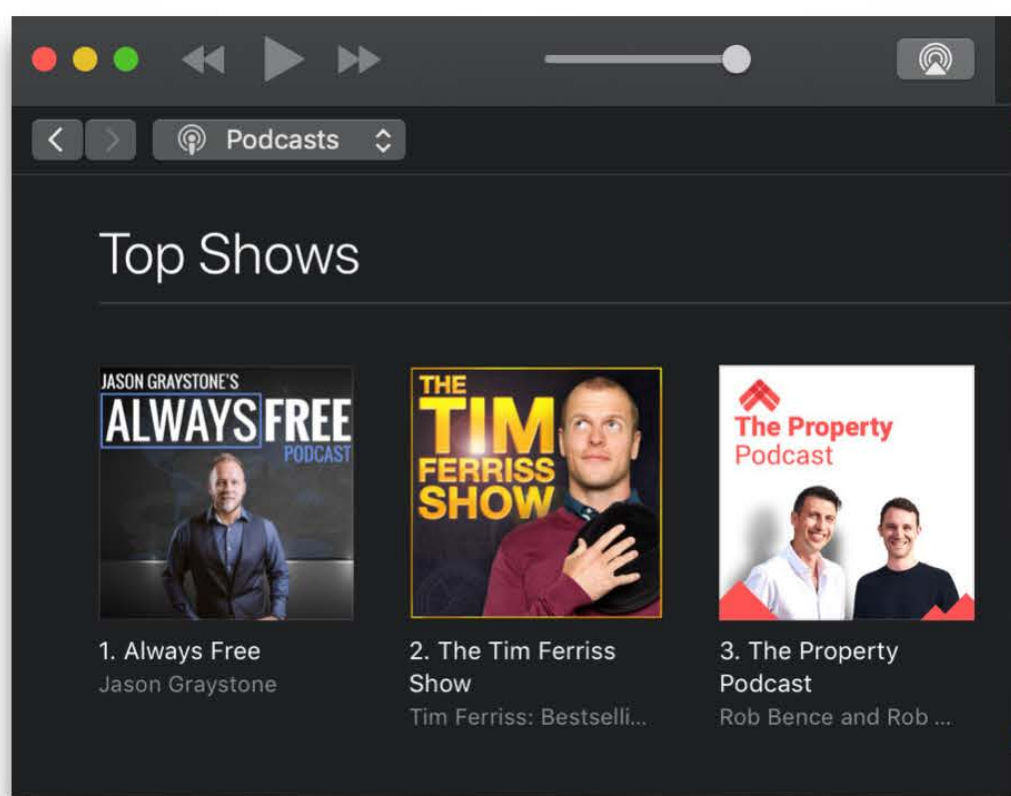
Podcasts

Top Shows

JASON GRAYSTONE'S ALWAYS FREE PODCAST

THE TIM FERRISS SHOW

The Property Podcast

1. Always Free
Jason Graystone

2. The Tim Ferriss Show
Tim Ferriss: Bestselli...

3. The Property Podcast
Rob Bence and Rob ...